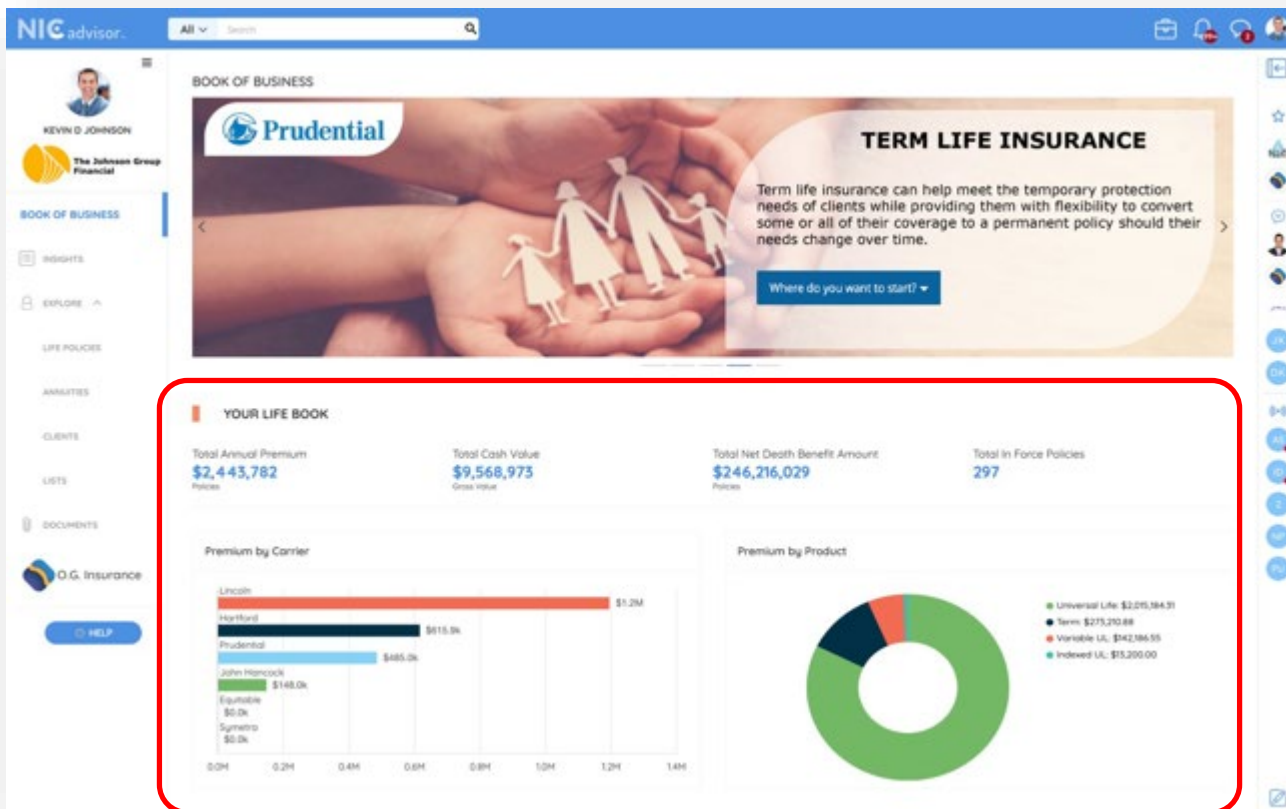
NIC advisor.

All Search

KEVIN D JOHNSON

The Johnson Group Financial

BOOK OF BUSINESS

INSIGHTS

EXPLORE

LIFE POLICIES

ANNUITIES

CLIENTS

LISTS

DOCUMENTS

O.G. Insurance

HELP

BOOK OF BUSINESS

Prudential

TERM LIFE INSURANCE

Term life insurance can help meet the temporary protection needs of clients while providing them with flexibility to convert some or all of their coverage to a permanent policy should their needs change over time.

Where do you want to start?

YOUR LIFE BOOK

Total Annual Premium
$2,443,782
Policies

Total Cash Value
$9,568,973
Gross Value

Total Net Death Benefit Amount
$246,216,029
Policies

Total In Force Policies
297

Premium by Carrier

Lincoln $1.2M
Hartford $615.9k
Prudential $485.0k
John Hancock $148.0k
Equitable $0.0k
Symetra $0.0k

0.0M 0.2M 0.4M 0.6M 0.8M 1.0M 1.2M 1.4M

Premium by Product

Universal Life: $2,015,184.31
Term: $275,210.88
Variable UL: $142,186.55
Indexed UL: $15,200.00